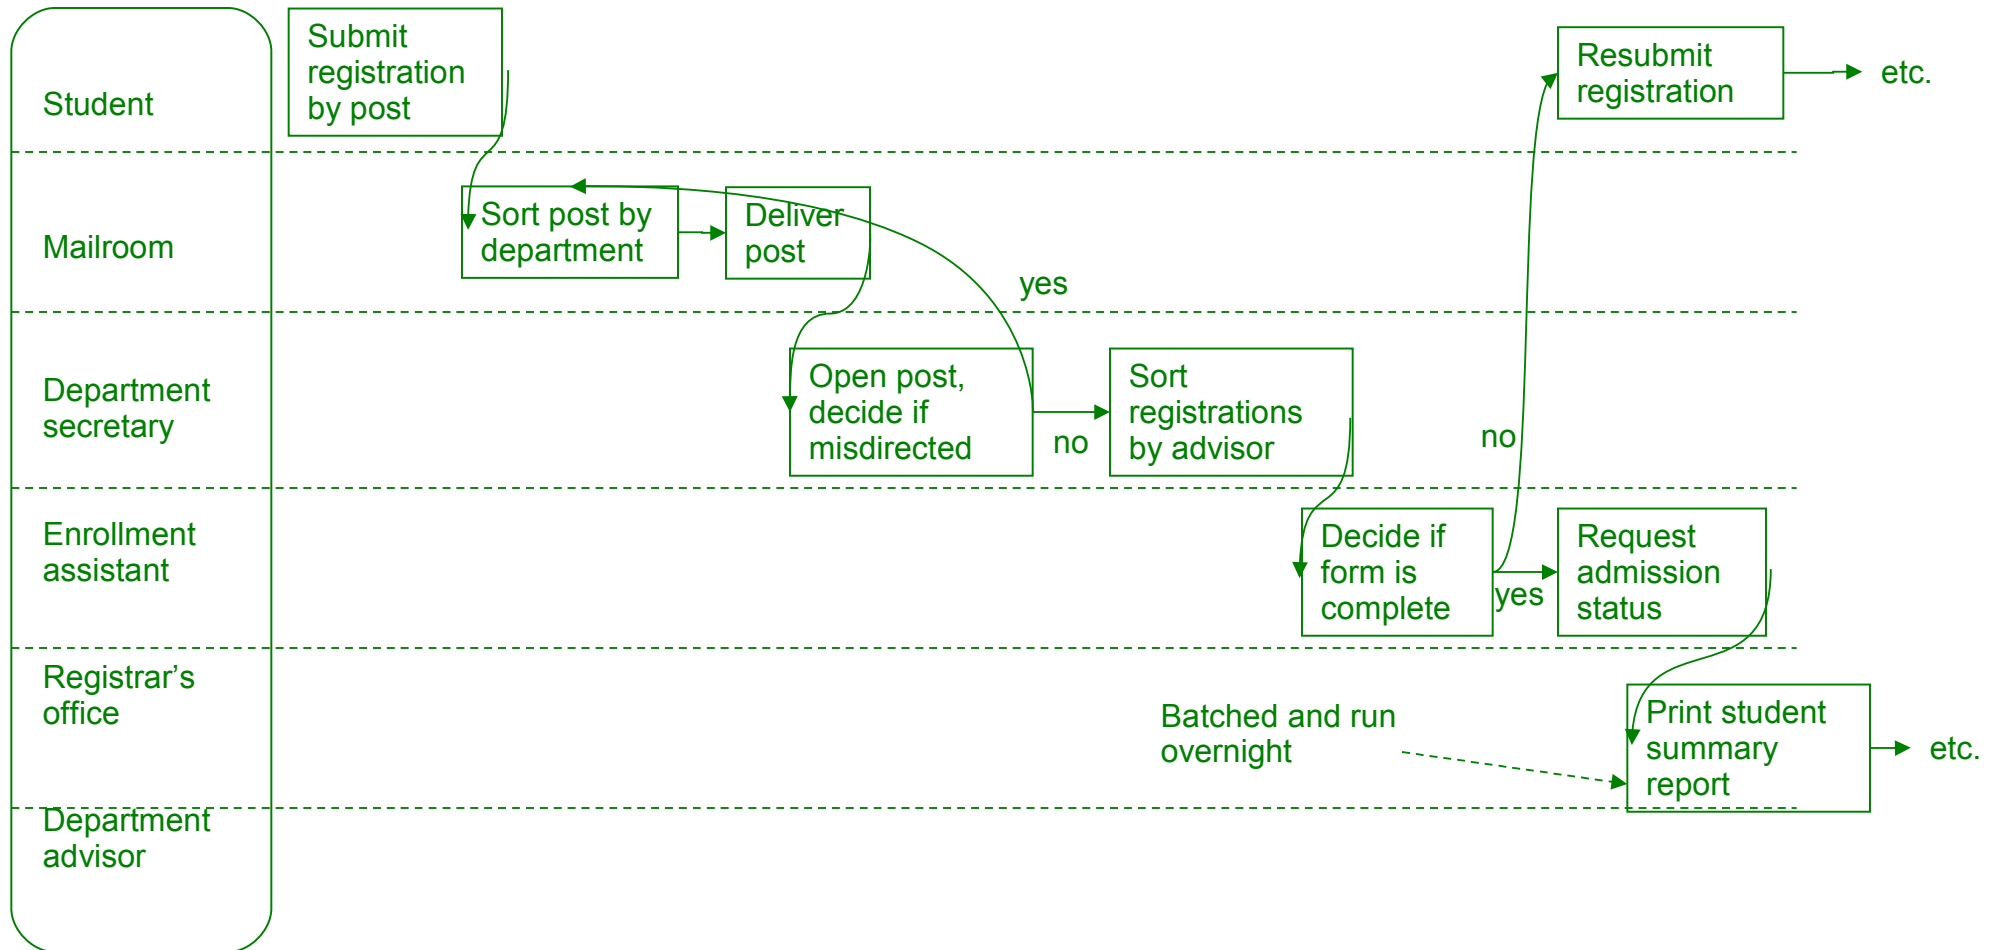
Student

Submit registration by post

Resubmit registration

etc.

Mailroom

Sort post by department

Deliver post

yes

Department secretary

Open post, decide if misdirected

no

Sort registrations by advisor

no

Enrollment assistant

Decide if form is complete

yes

Request admission status

Registrar's office

Batched and run overnight

Print student summary report

etc.

Department advisor